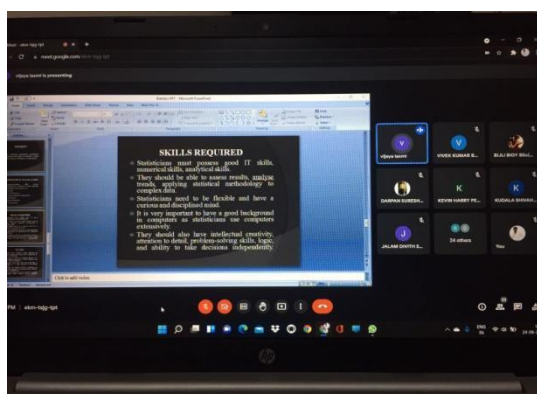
vijaya laxmi is presenting

SKILLS REQUIRED

Statisticians must possess good IT skills, numerical skills, analytical skills.

They should be able to assess results, analyse trends, applying statistical methodology to complex data.

Statisticians need to be flexible and have a curious and disciplined mind.

It is very important to have a good background in computers as statisticians use computers extensively.

They should also have intellectual creativity, attention to detail, problem-solving skills, logic, and ability to take decisions independently.

Click to add notes

vijaya laxmi

VIVEK KUMAR S...

BIJLI BHOY BIU...

DARPAN SURESH...

KEVIN HABBY FE...

KUDALA SHIVAN...

JALAM DIVITH S...

34 others

You

ekm-tqjg-tpt